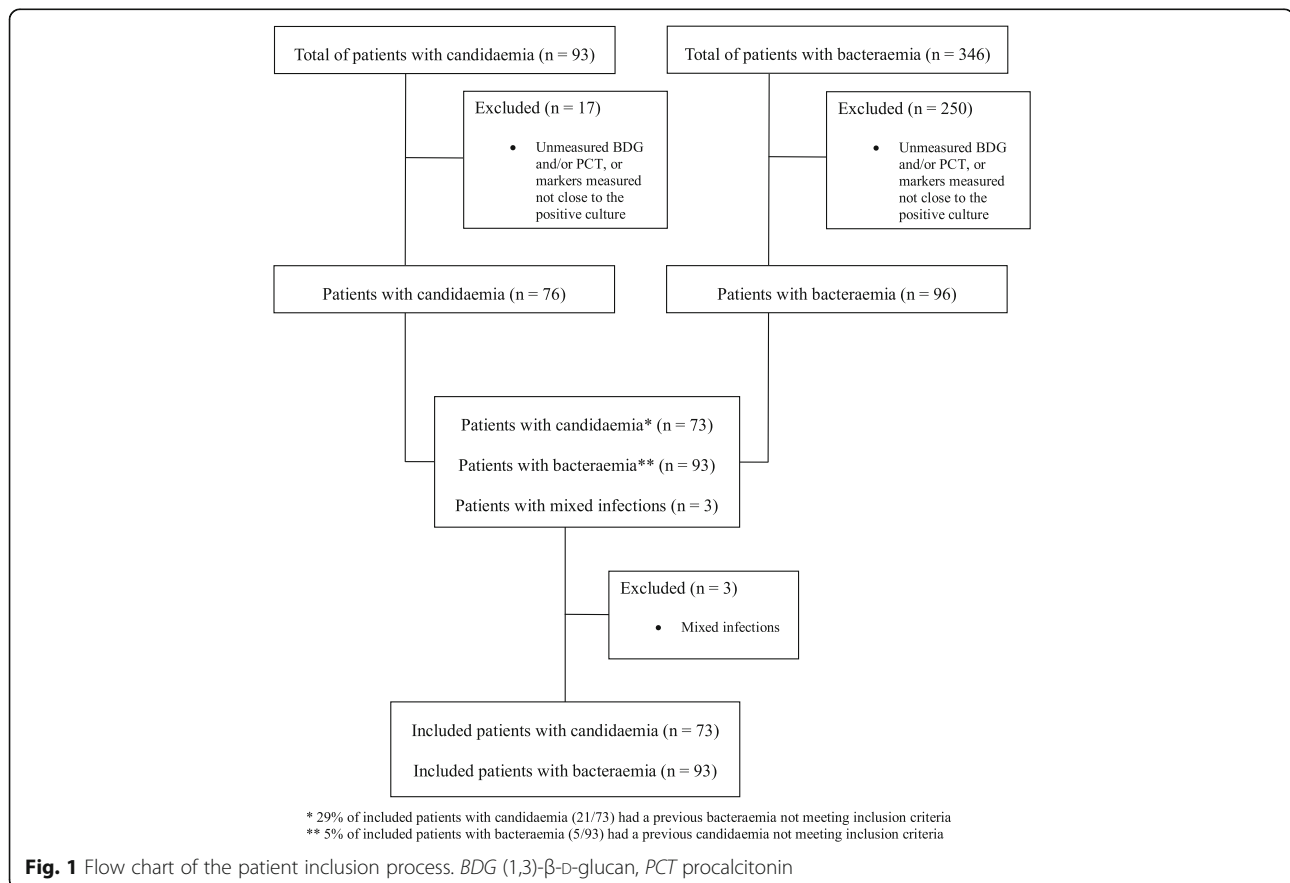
Total of patients with candidaemia (n = 93)

Excluded (n = 17)

• Unmeasured BDG and/or PCT, or markers measured not close to the positive culture

Total of patients with bacteraemia (n = 346)

Excluded (n = 250)

• Unmeasured BDG and/or PCT, or markers measured not close to the positive culture

Patients with candidaemia (n = 76)

Patients with bacteraemia (n = 96)

Patients with candidaemia* (n = 73)

Patients with bacteraemia** (n = 93)

Patients with mixed infections (n = 3)

Excluded (n = 3)

• Mixed infections

Included patients with candidaemia (n = 73)

Included patients with bacteraemia (n = 93)

* 29% of included patients with candidaemia (21/73) had a previous bacteraemia not meeting inclusion criteria
** 5% of included patients with bacteraemia (5/93) had a previous candidaemia not meeting inclusion criteria

**Fig. 1** Flow chart of the patient inclusion process. *BDG* (1,3)-β-D-glucan, *PCT* procalcitonin